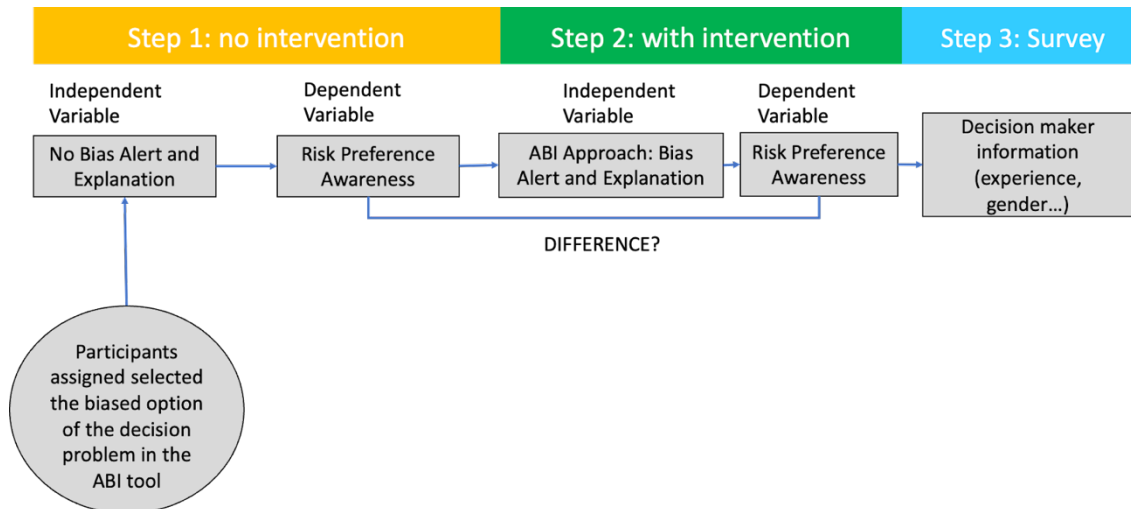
Step 1: no intervention

Step 2: with intervention

Step 3: Survey

Independent Variable

No Bias Alert and Explanation

Dependent Variable

Risk Preference Awareness

Independent Variable

ABI Approach: Bias Alert and Explanation

Dependent Variable

Risk Preference Awareness

Decision maker information (experience, gender…)

DIFFERENCE?

Participants assigned selected the biased option of the decision problem in the ABI tool